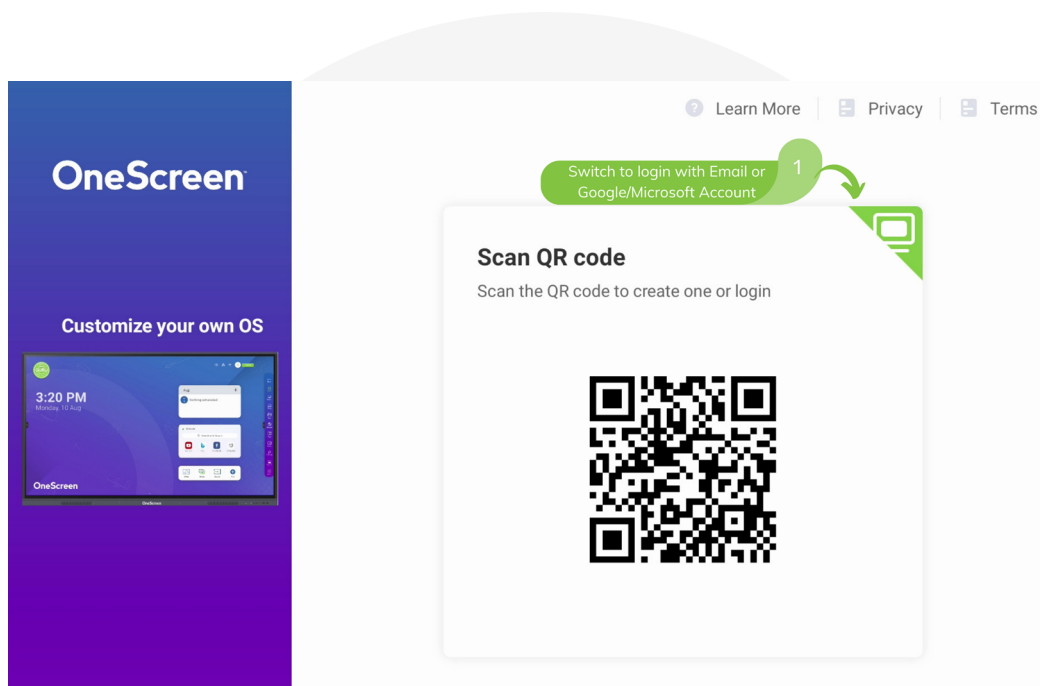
OneScreen

Customize your own OS

3:20 PM
Monday, 10 Aug

OneScreen

Learn More | Privacy | Terms

Switch to login with Email or Google/Microsoft Account

1

Scan QR code

Scan the QR code to create one or login